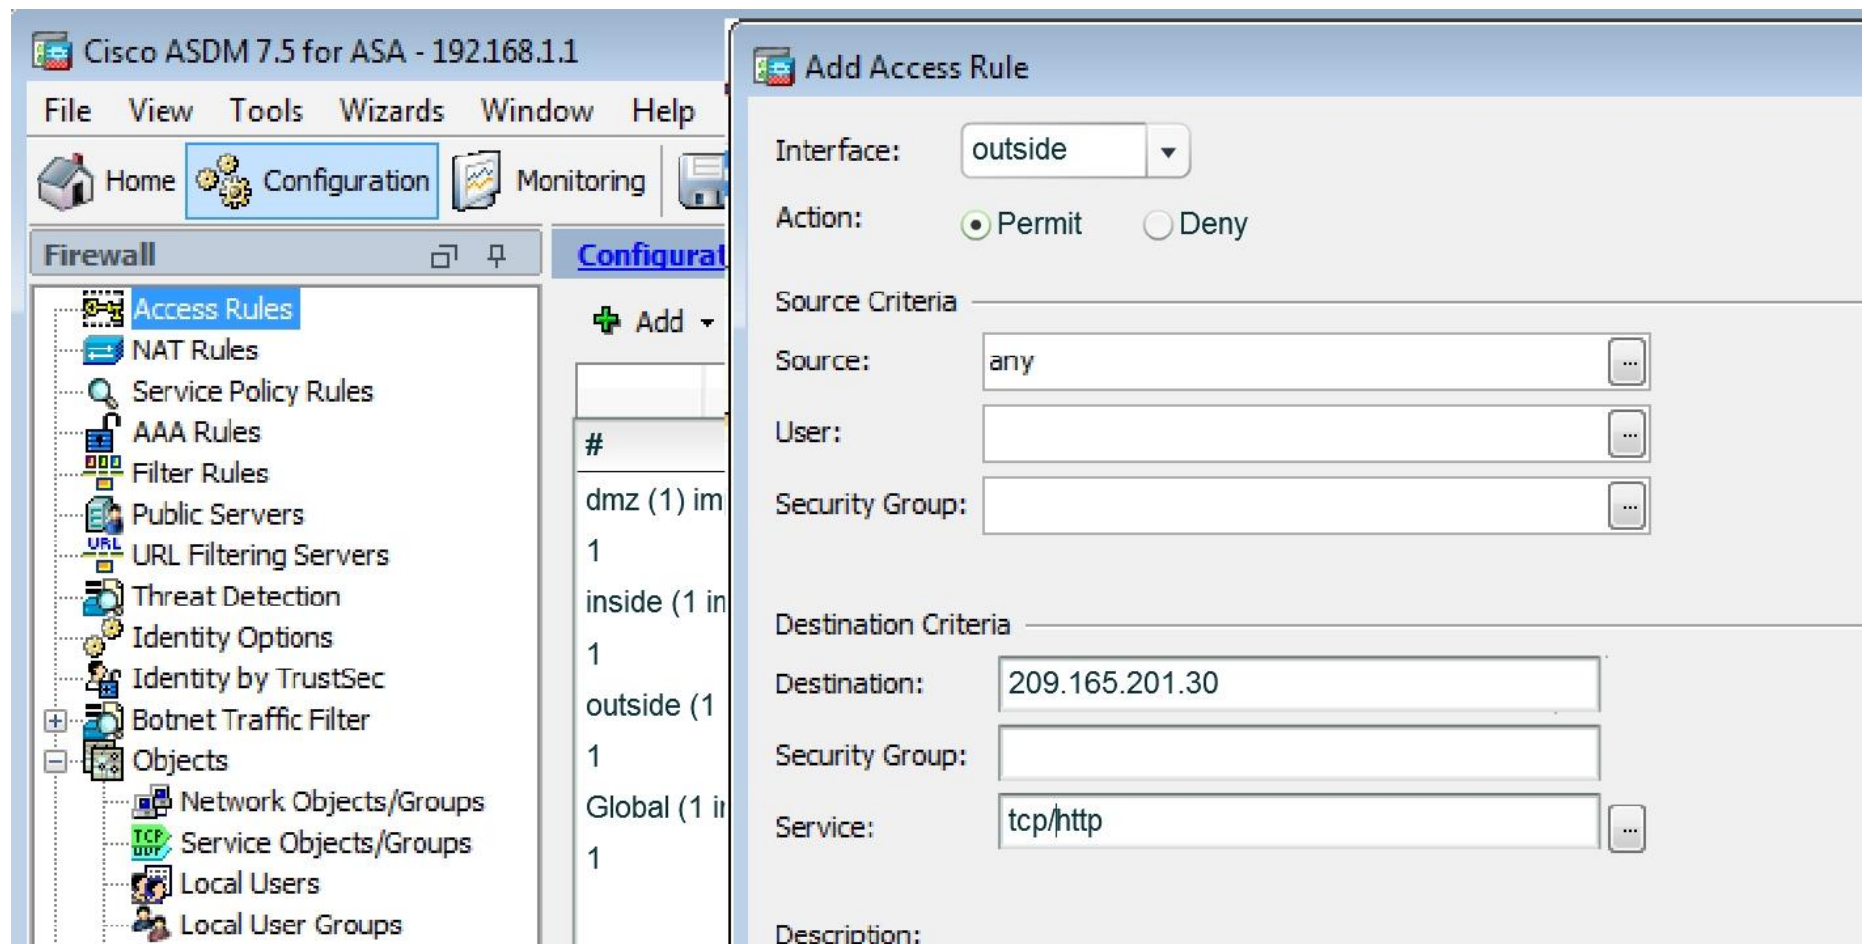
Cisco ASDM 7.5 for ASA - 192.168.1.1

File View Tools Wizards Window Help

Home Configuration Monitoring

Firewall

Access Rules
NAT Rules
Service Policy Rules
AAA Rules
Filter Rules
Public Servers
URL Filtering Servers
Threat Detection
Identity Options
Identity by TrustSec
Botnet Traffic Filter
Objects
Network Objects/Groups
Service Objects/Groups
Local Users
Local User Groups

Configurat

Add

#
dmz (1) im
1
inside (1 in
1
outside (1
1
Global (1 i
1

Add Access Rule

Interface: outside
Action: Permit Deny

Source Criteria
Source: any
User:
Security Group:

Destination Criteria
Destination: 209.165.201.30
Security Group:
Service: tcp/http

Description: